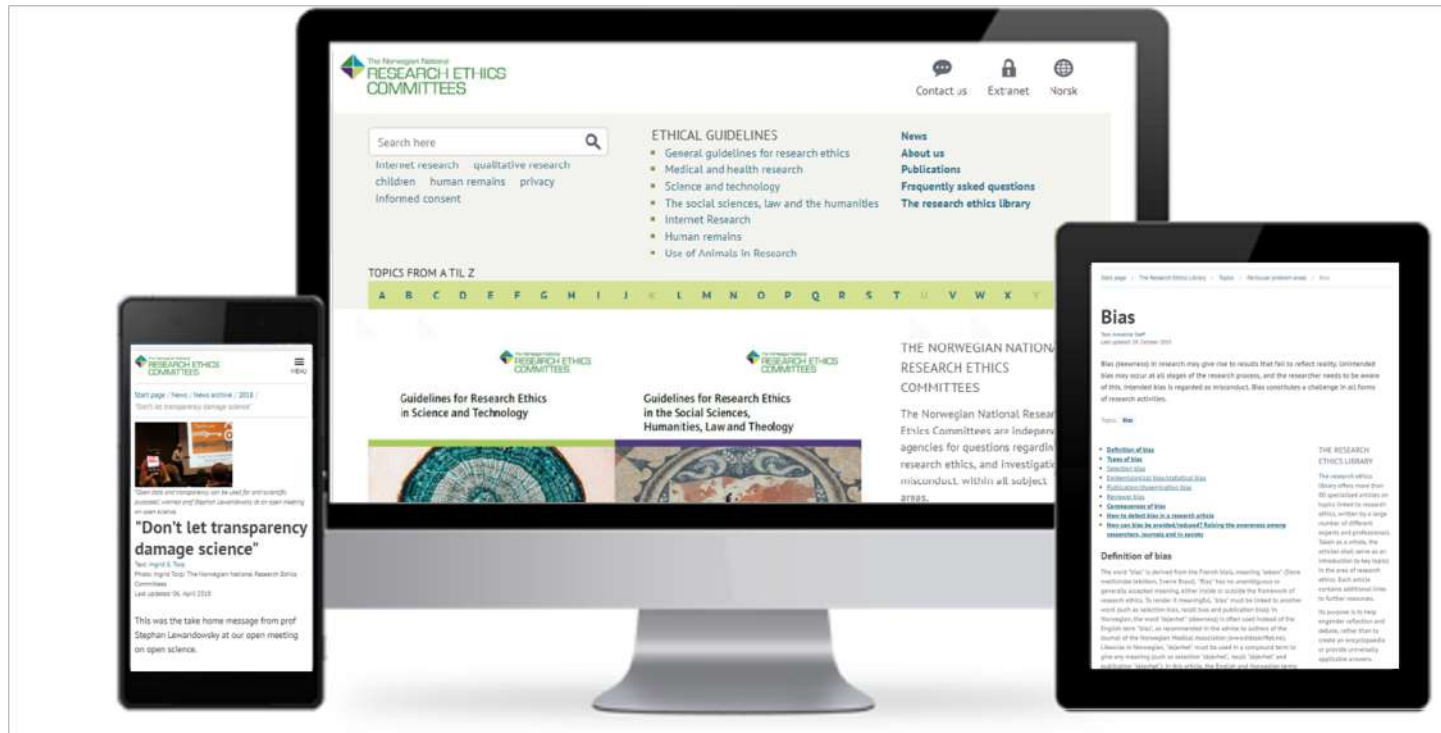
The Norwegian National
RESEARCH ETHICS
COMMITTEES

Contact us Extranet Norsk

Search here

Internet research qualitative research children human remains privacy informed consent

ETHICAL GUIDELINES
- General guidelines for research ethics
- Medical and health research
- Science and technology
- The social sciences, law and the humanities
- Internet Research
- Human remains
- Use of Animals in Research

News
About us
Publications
Frequently asked questions
The research ethics library

TOPICS FROM A TIL Z

A B C D E F G H I J K L M N O P Q R S T U V W X Y

Guidelines for Research Ethics in Science and Technology

Guidelines for Research Ethics in the Social Sciences, Humanities, Law and Theology

THE NORWEGIAN NATIONA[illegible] RESEARCH ETHICS COMMITTEES

The Norwegian National Resear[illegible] Ethics Committees are indepen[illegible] agencies for questions regardin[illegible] research ethics, and investigati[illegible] misconduct within all subject areas.

RESEARCH ETHICS COMMITTEES
MENU

Start page / News / News archive / 2018 / "Don't let transparency damage science"

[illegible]

"Don't let transparency damage science"

Text: Ingrid E. Torp
Photo: Ingrid Torp/ The Norwegian National Research Ethics Committees
Last updated: 06. April 2018

This was the take home message from prof Stephan Lewandowsky at our open meeting on open science.

Start page / The Research Ethics Library / Topics / Particular problem areas / Bias

Bias

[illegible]

Bias (skewness) in research may give rise to results that fail to reflect reality. Unintended bias may occur at all stages of the research process, and the researcher needs to be aware of this. Intended bias is regarded as misconduct. Bias constitutes a challenge in all forms of research activities.

Topics: Bias

- Definition of bias
- Types of bias
- Selection bias
- Epidemiological bias/statistical bias
- Publication/dissemination bias
- Reviewer bias
- Consequences of bias
- How to detect bias in a research article
- How can bias be avoided/reduced? Raising the awareness among researchers, journals and in society

Definition of bias

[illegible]

THE RESEARCH ETHICS LIBRARY

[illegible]